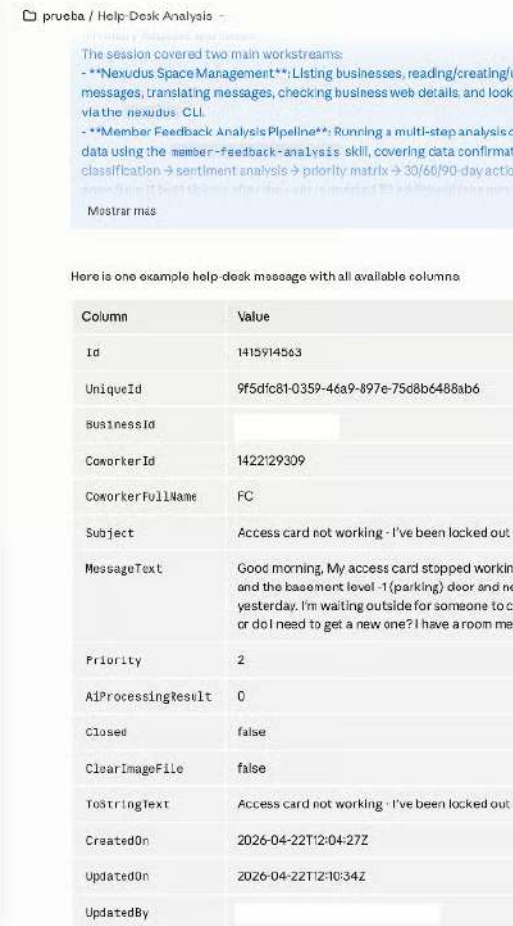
prueba / Help-Desk Analysis ⌄

The session covered two main workstreams:
- **Nexudus Space Management**: Listing businesses, reading/creating/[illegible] messages, translating messages, checking business web details, and look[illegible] via the nexudus CLI.
- **Member Feedback Analysis Pipeline**: Running a multi-step analysis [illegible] data using the member-feedback-analysis skill, covering data confirmat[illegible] classification → sentiment analysis → priority matrix → 30/60/90-day actio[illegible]
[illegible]

Mostrar más

Here is one example help-desk message with all available columns

| Column | Value |
|---|---|
| Id | 1415914563 |
| UniqueId | 9f5dfc81-0359-46a9-897e-75d8b6488ab6 |
| BusinessId | |
| CoworkerId | 1422129309 |
| CoworkerFullName | FC |
| Subject | Access card not working - I've been locked out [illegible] |
| MessageText | Good morning, My access card stopped workin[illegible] and the basement level -1 (parking) door and n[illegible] yesterday. I'm waiting outside for someone to c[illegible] or do I need to get a new one? I have a room me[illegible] |
| Priority | 2 |
| AiProcessingResult | 0 |
| Closed | false |
| ClearImageFile | false |
| ToStringText | Access card not working - I've been locked out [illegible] |
| CreatedOn | 2026-04-22T12:04:27Z |
| UpdatedOn | 2026-04-22T12:10:34Z |
| UpdatedBy | |